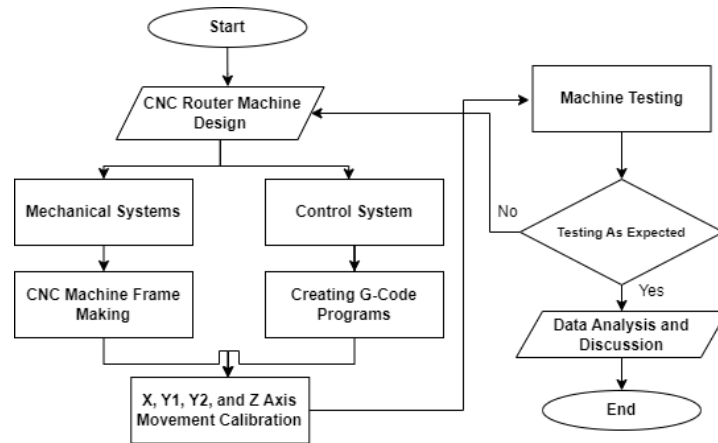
Start

CNC Router Machine Design

Mechanical Systems

Control System

CNC Machine Frame Making

Creating G-Code Programs

X, Y1, Y2, and Z Axis Movement Calibration

Machine Testing

No

Testing As Expected

Yes

Data Analysis and Discussion

End